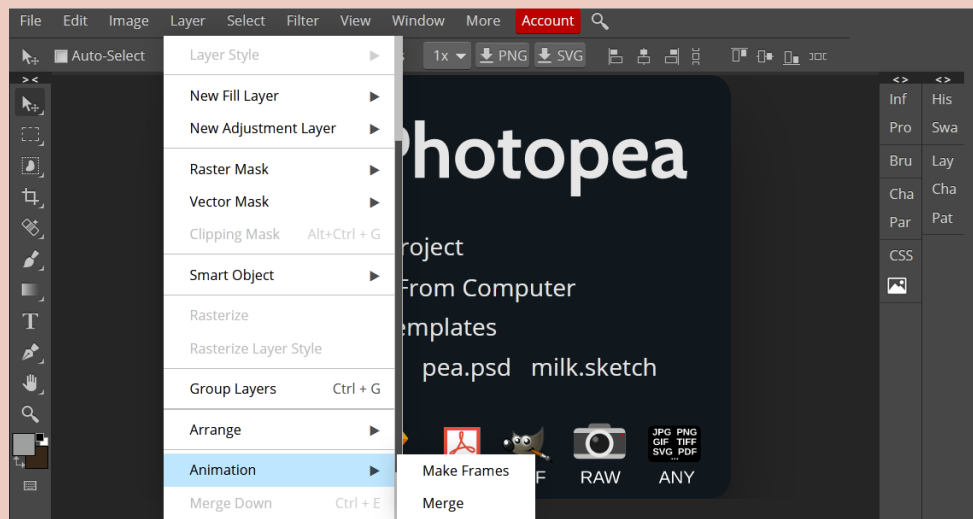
File Edit Image Layer Select Filter View Window More Account

Auto-Select

1x PNG SVG

Layer Style
New Fill Layer
New Adjustment Layer
Raster Mask
Vector Mask
Clipping Mask Alt+Ctrl + G
Smart Object
Rasterize
Rasterize Layer Style
Group Layers Ctrl + G
Arrange
Animation
Merge Down Ctrl + E

Make Frames
Merge

Photopea
roject
From Computer
emplates
pea.psd milk.sketch

F RAW ANY
JPG PNG GIF TIFF SVG PDF ...

Inf
Pro
Bru
Cha
Par
CSS

His
Swa
Lay
Cha
Pat